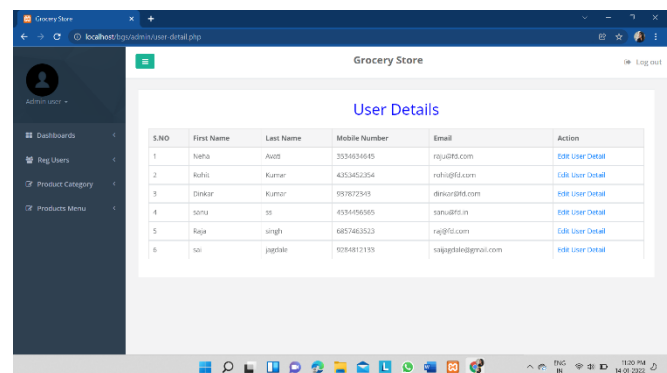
Grocery Store
localhost/bgs/admin/user-detail.php

Admin user

Dashboards
Reg Users
Product Category
Products Menu

Grocery Store
Log out

User Details

| S.NO | First Name | Last Name | Mobile Number | Email | Action |
|---|---|---|---|---|---|
| 1 | Neha | Avati | 3554634645 | raju@fd.com | Edit User Detail |
| 2 | Rohit | Kumar | 4353452354 | rohit@fd.com | Edit User Detail |
| 3 | Dinkar | Kumar | 937872343 | dinkar@fd.com | Edit User Detail |
| 4 | sonu | ss | 4534456365 | sonu@fd.in | Edit User Detail |
| 5 | Raja | singh | 6857463523 | raj@fd.com | Edit User Detail |
| 6 | sai | jagdale | 9284812159 | saijagdale@gmail.com | Edit User Detail |

ENG IN
11:20 PM
14-01-2022